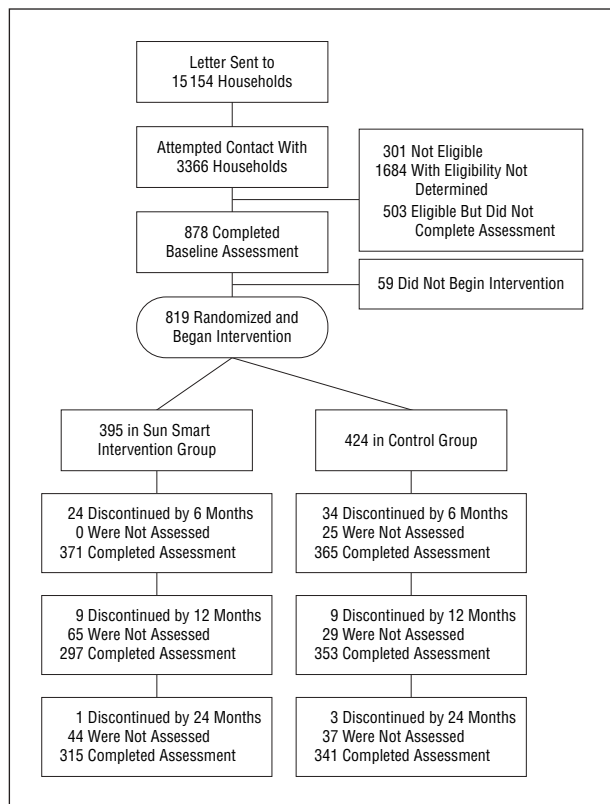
Letter Sent to
15 154 Households

Attempted Contact With
3366 Households

301 Not Eligible
1684 With Eligibility Not Determined
503 Eligible But Did Not Complete Assessment

878 Completed
Baseline Assessment

59 Did Not Begin Intervention

819 Randomized and
Began Intervention

395 in Sun Smart
Intervention Group

424 in Control Group

24 Discontinued by 6 Months
0 Were Not Assessed
371 Completed Assessment

34 Discontinued by 6 Months
25 Were Not Assessed
365 Completed Assessment

9 Discontinued by 12 Months
65 Were Not Assessed
297 Completed Assessment

9 Discontinued by 12 Months
29 Were Not Assessed
353 Completed Assessment

1 Discontinued by 24 Months
44 Were Not Assessed
315 Completed Assessment

3 Discontinued by 24 Months
37 Were Not Assessed
341 Completed Assessment